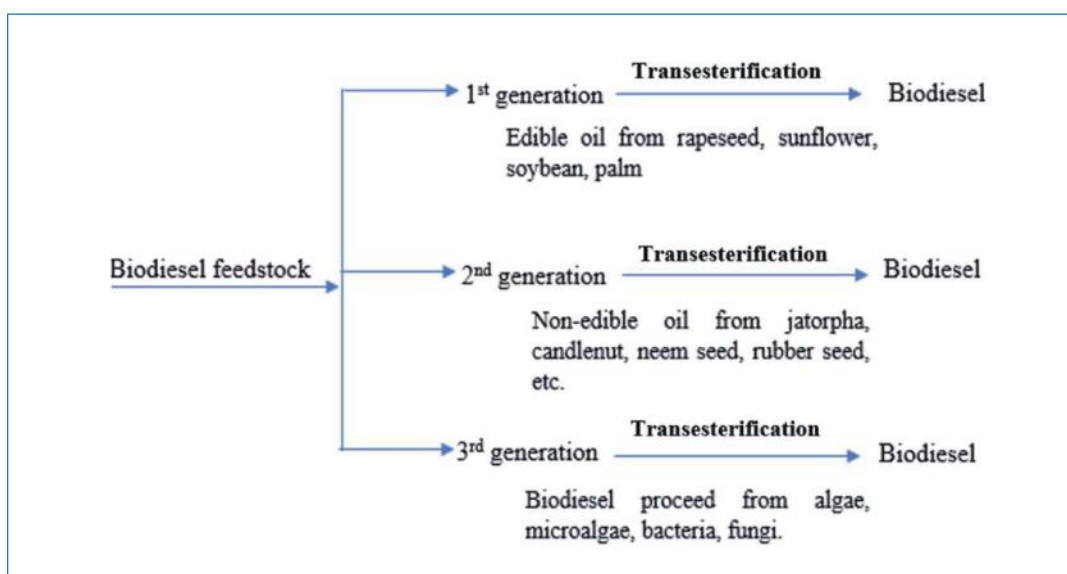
Biodiesel feedstock

1$^{st}$ generation
Transesterification
Biodiesel
Edible oil from rapeseed, sunflower, soybean, palm

2$^{nd}$ generation
Transesterification
Biodiesel
Non-edible oil from jatorpha, candlenut, neem seed, rubber seed, etc.

3$^{rd}$ generation
Transesterification
Biodiesel
Biodiesel proceed from algae, microalgae, bacteria, fungi.